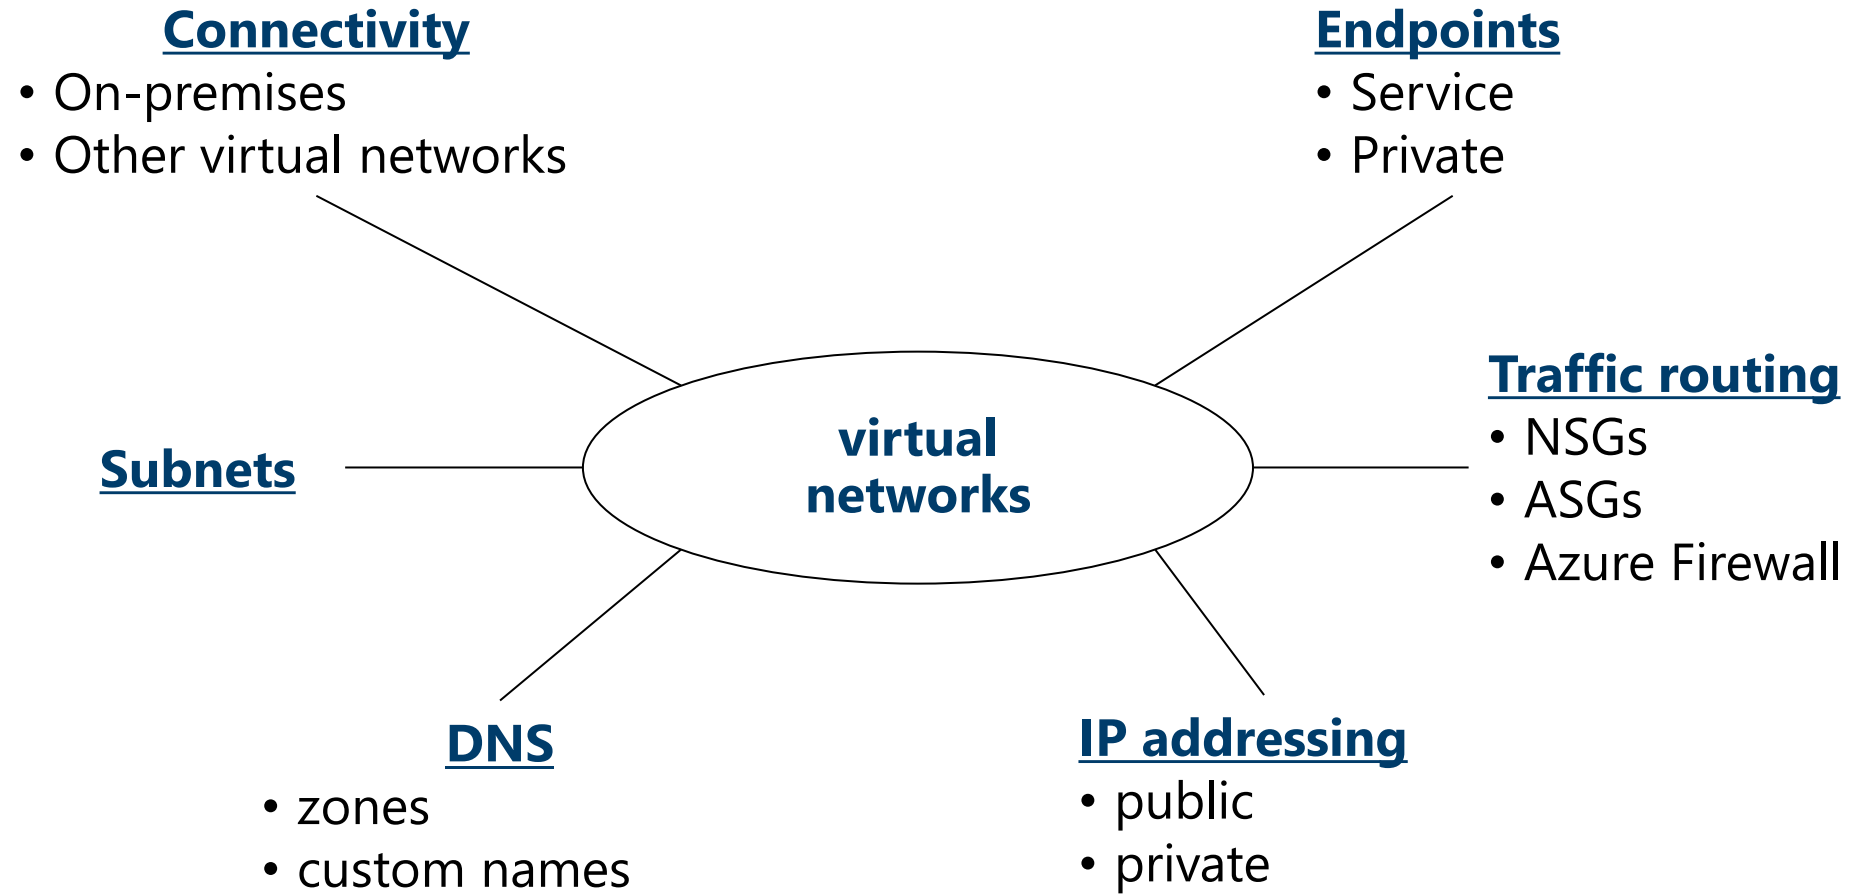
Connectivity
• On-premises
• Other virtual networks

Endpoints
• Service
• Private

virtual networks

Subnets

Traffic routing
• NSGs
• ASGs
• Azure Firewall

DNS
• zones
• custom names

IP addressing
• public
• private